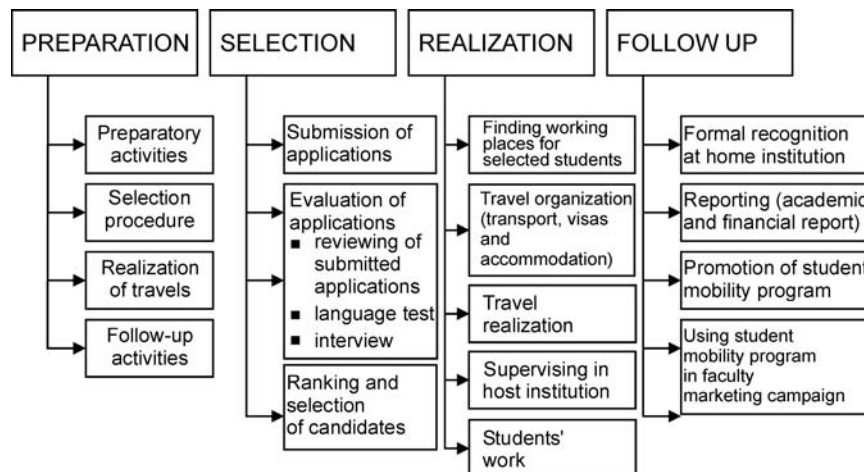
PREPARATION

Preparatory activities

Selection procedure

Realization of travels

Follow-up activities

SELECTION

Submission of applications

Evaluation of applications
- reviewing of submitted applications
- language test
- interview

Ranking and selection of candidates

REALIZATION

Finding working places for selected students

Travel organization (transport, visas and accommodation)

Travel realization

Supervising in host institution

Students' work

FOLLOW UP

Formal recognition at home institution

Reporting (academic and financial report)

Promotion of student mobility program

Using student mobility program in faculty marketing campaign